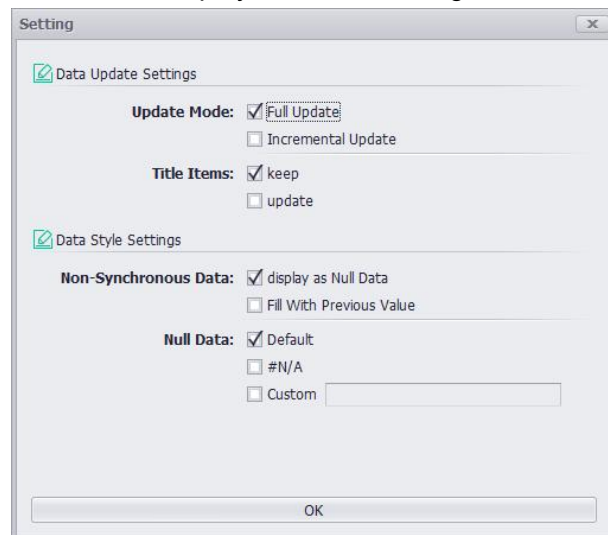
Setting

x

Data Update Settings

Update Mode: Full Update

Incremental Update

Title Items: keep

update

Data Style Settings

Non-Synchronous Data: display as Null Data

Fill With Previous Value

Null Data: Default

#N/A

Custom

OK